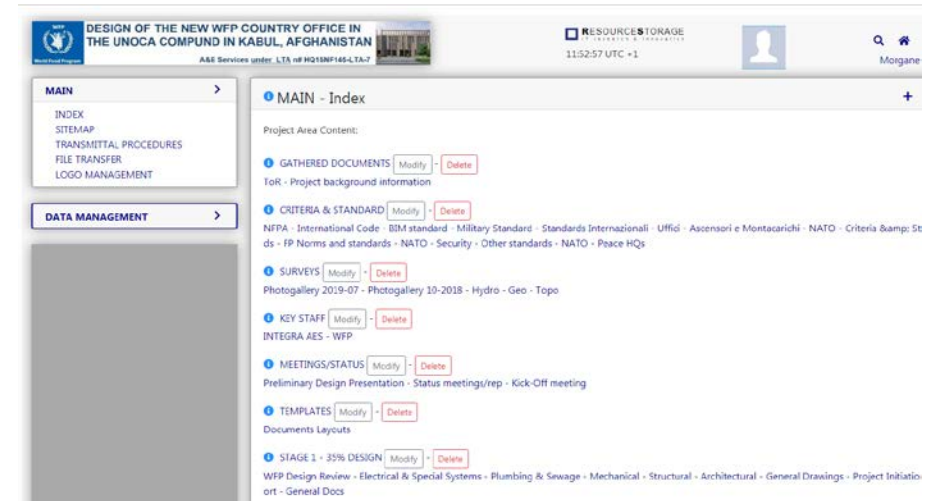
WFP
World Food Programme

DESIGN OF THE NEW WFP COUNTRY OFFICE IN THE UNOCA COMPUND IN KABUL, AFGHANISTAN
A&E Services under LTA n# HQ15NF145-LTA-7

RESOURCESTORAGE

11:52:57 UTC +1

Morgane

MAIN

INDEX
SITEMAP
TRANSMITTAL PROCEDURES
FILE TRANSFER
LOGO MANAGEMENT

DATA MANAGEMENT

MAIN - Index

Project Area Content:

GATHERED DOCUMENTS Modify - Delete
ToR - Project background information

CRITERIA & STANDARD Modify - Delete
NFPA - International Code - BIM standard - Military Standard - Standards Internazionali - Uffici - Ascensori e Montacarichi - NATO - Criteria &amp; St ds - FP Norms and standards - NATO - Security - Other standards - NATO - Peace HQs

SURVEYS Modify - Delete
Photogallery 2019-07 - Photogallery 10-2018 - Hydro - Geo - Topo

KEY STAFF Modify - Delete
INTEGRA AES - WFP

MEETINGS/STATUS Modify - Delete
Preliminary Design Presentation - Status meetings/rep - Kick-Off meeting

TEMPLATES Modify - Delete
Documents Layouts

STAGE 1 - 35% DESIGN Modify - Delete
WFP Design Review - Electrical & Special Systems - Plumbing & Sewage - Mechanical - Structural - Architectural - General Drawings - Project Initiatio ort - General Docs